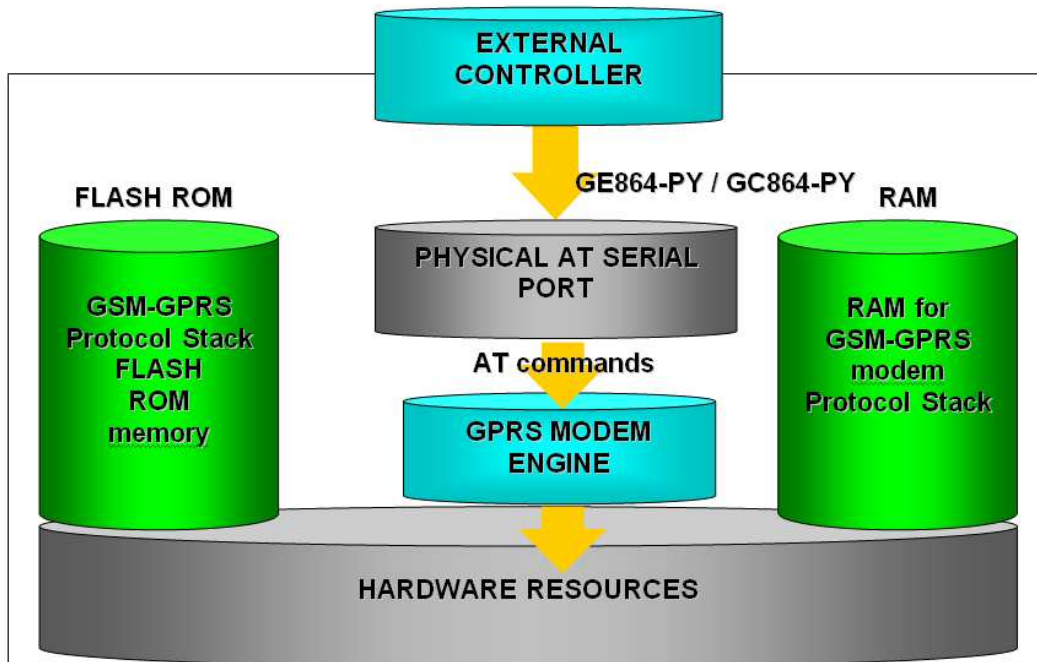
EXTERNAL CONTROLLER

FLASH ROM

GE864-PY / GC864-PY

RAM

GSM-GPRS Protocol Stack FLASH ROM memory

PHYSICAL AT SERIAL PORT

RAM for GSM-GPRS modem Protocol Stack

AT commands

GPRS MODEM ENGINE

HARDWARE RESOURCES